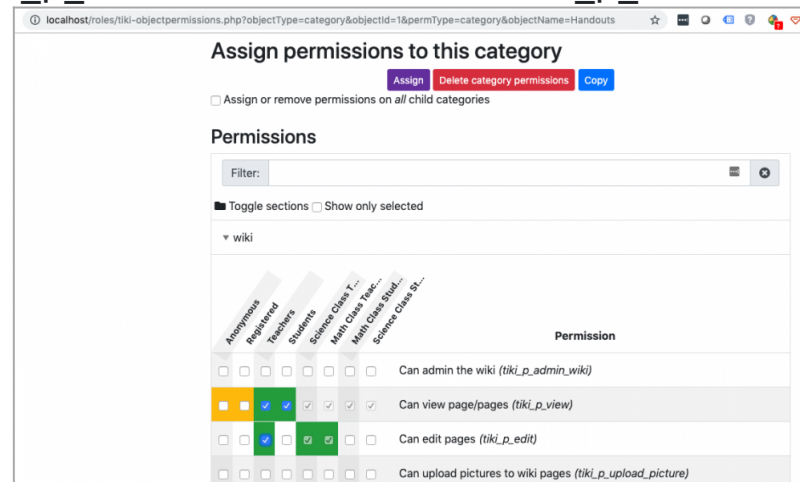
localhost/roles/tiki-objectpermissions.php?objectType=category&objectId=1&permType=category&objectName=Handouts

Assign permissions to this category

Assign | Delete category permissions | Copy

Assign or remove permissions on *all* child categories

Permissions

Filter:

Toggle sections Show only selected

wiki

| Anonymous | Registered | Teachers | Students | Science Class T... | Math Class Teac... | Math Class Stud... | Science Class St... | Permission |
|---|---|---|---|---|---|---|---|---|
| | | | | | | | | Can admin the wiki *(tiki_p_admin_wiki)* |
| | | | | | | | | Can view page/pages *(tiki_p_view)* |
| | | | | | | | | Can edit pages *(tiki_p_edit)* |
| | | | | | | | | Can upload pictures to wiki pages *(tiki_p_upload_picture)* |